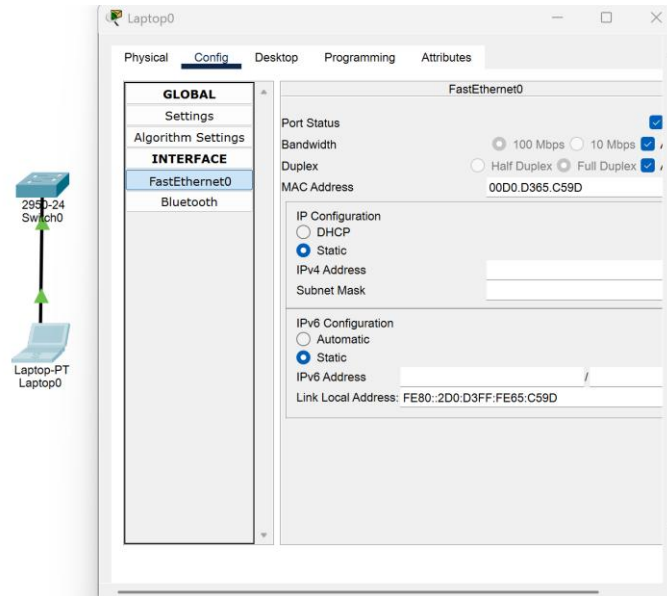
2950-24
Switch0

Laptop-PT
Laptop0

Laptop0

Physical Config Desktop Programming Attributes

GLOBAL
Settings
Algorithm Settings
INTERFACE
FastEthernet0
Bluetooth

FastEthernet0

Port Status
Bandwidth 100 Mbps 10 Mbps
Duplex Half Duplex Full Duplex
MAC Address 00D0.D365.C59D

IP Configuration
DHCP
Static
IPv4 Address
Subnet Mask

IPv6 Configuration
Automatic
Static
IPv6 Address /
Link Local Address: FE80::2D0:D3FF:FE65:C59D